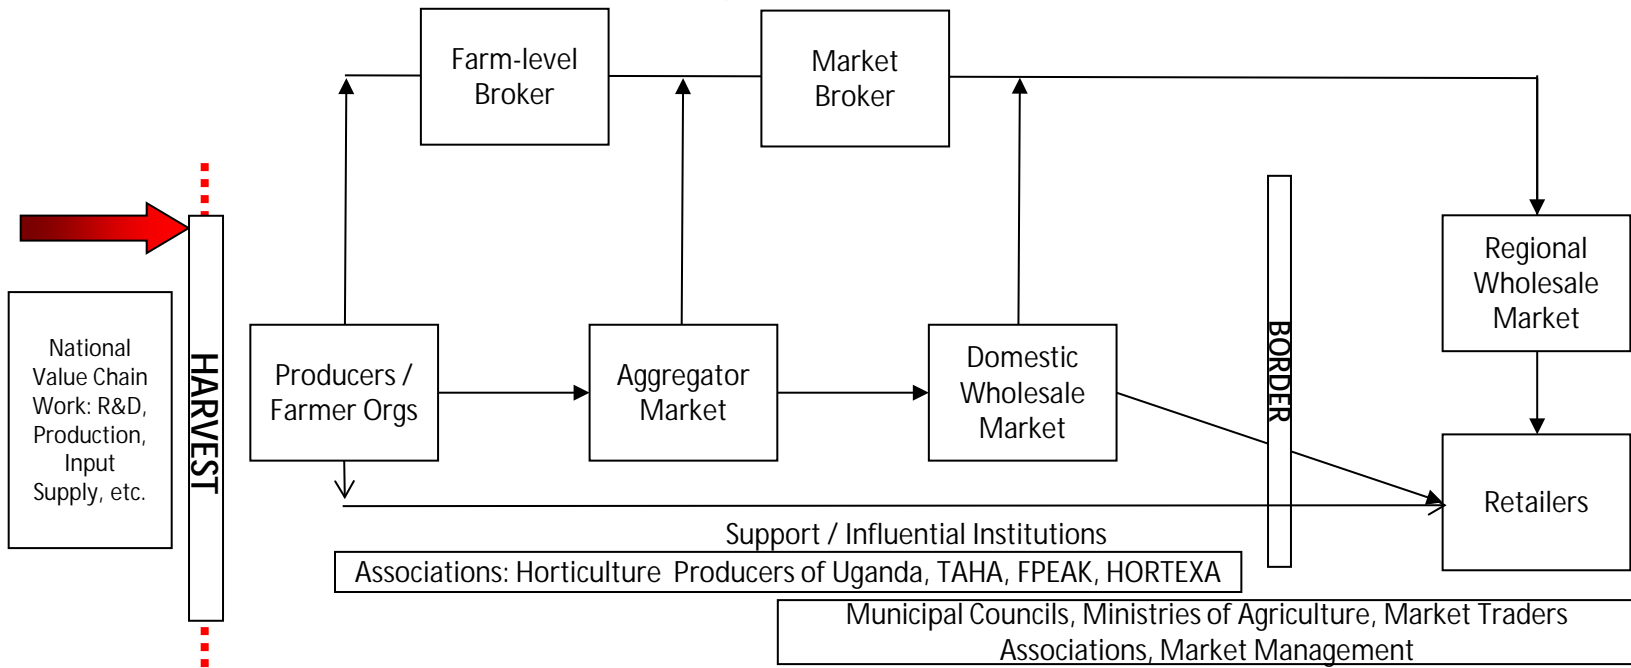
Farm-level Broker

Market Broker

National Value Chain Work: R&D, Production, Input Supply, etc.

HARVEST

Producers / Farmer Orgs

Aggregator Market

Domestic Wholesale Market

BORDER

Regional Wholesale Market

Retailers

Support / Influential Institutions

Associations: Horticulture Producers of Uganda, TAHA, FPEAK, HORTEXA

Municipal Councils, Ministries of Agriculture, Market Traders Associations, Market Management